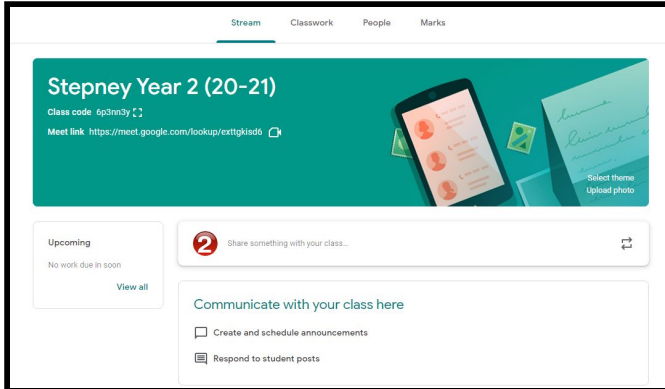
Stream Classwork People Marks

Stepney Year 2 (20-21)

Class code 6p3nn3y

Meet link https://meet.google.com/lookup/exttgkisd6

Select theme
Upload photo

Upcoming

No work due in soon

View all

Share something with your class...

Communicate with your class here

Create and schedule announcements

Respond to student posts